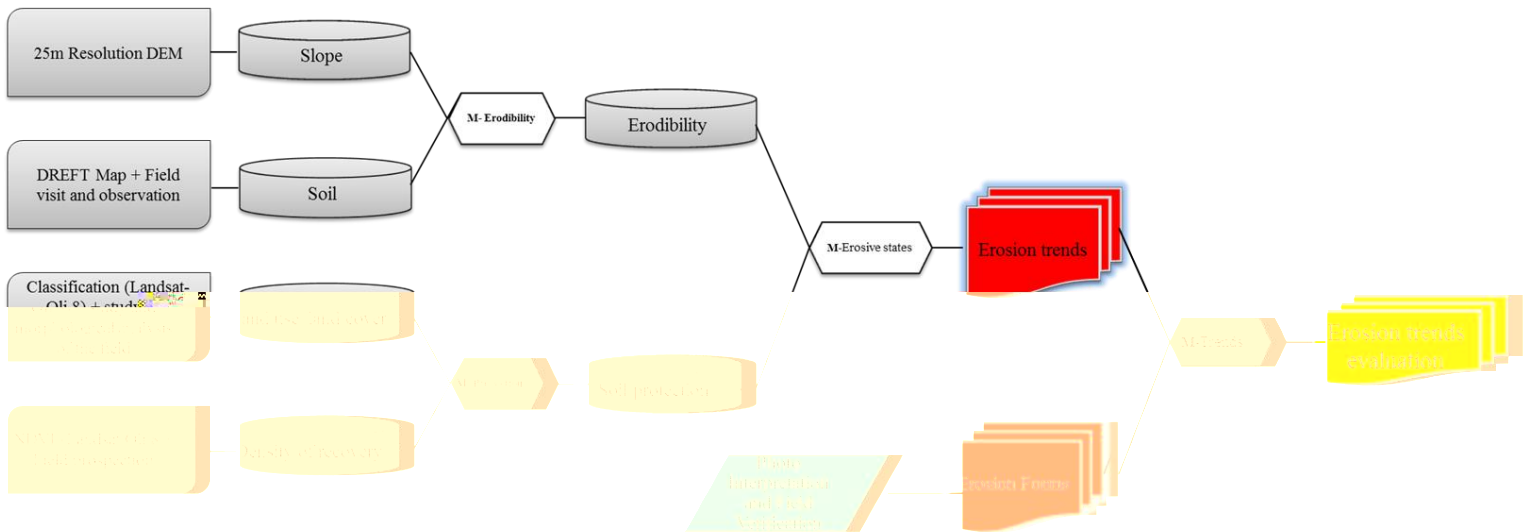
25m Resolution DEM

Slope

DREFT Map + Field visit and observation

Soil

M- Erodibility

Erodibility

M-Erosive states

Erosion trends

Classification (Landsat-8 Oli 8) + study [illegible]

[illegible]

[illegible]

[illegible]

Soil protection

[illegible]

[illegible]

Photo Interpretation and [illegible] Verification

Erosion Focus

M-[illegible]

Erosion trends evaluation